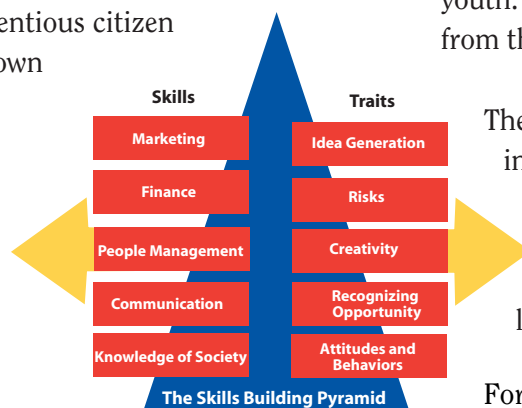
entious citizen
own

youth.
from th

Skills
Marketing
Finance
People Management
Communication
Knowledge of Society

Traits
Idea Generation
Risks
Creativity
Recognizing Opportunity
Attitudes and Behaviors

The Skills Building Pyramid

The
in

l

For